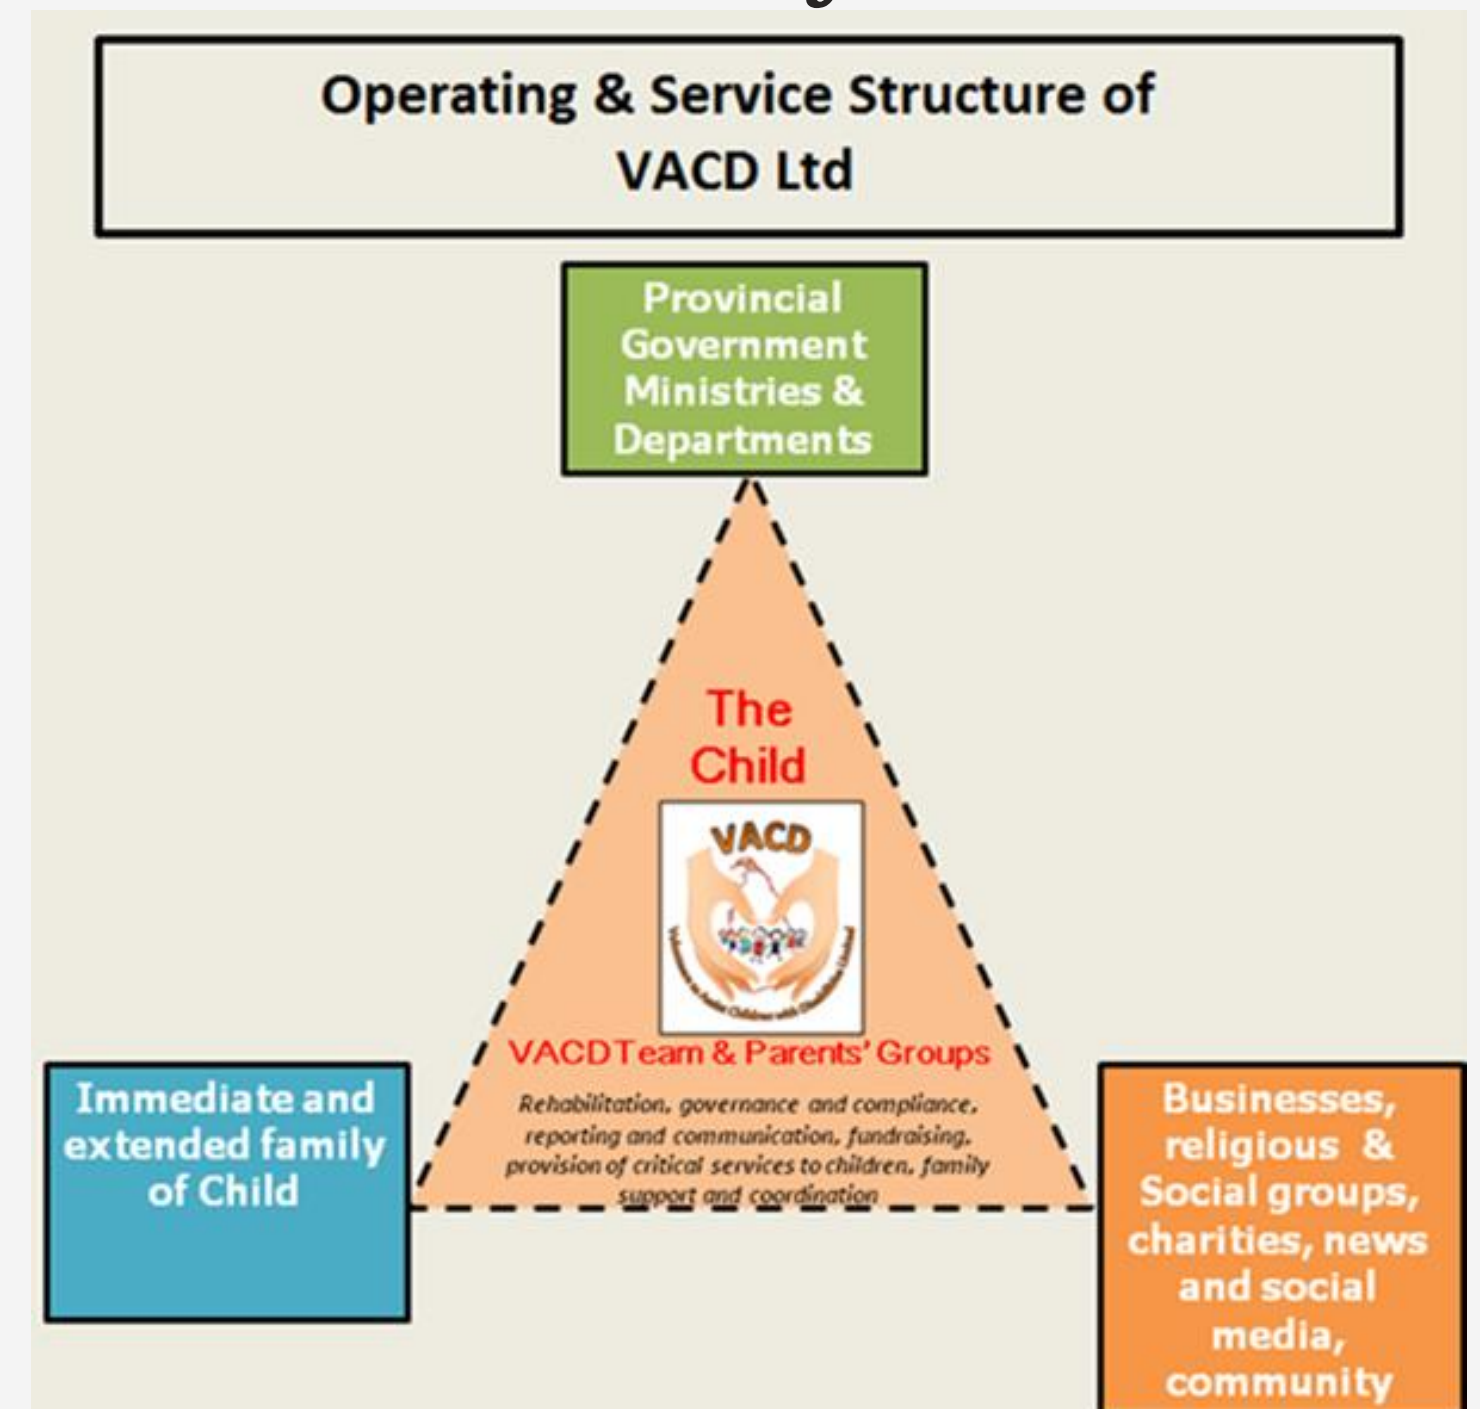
Operating & Service Structure of VACD Ltd

Provincial Government Ministries & Departments

The Child

VACD

VACD Team & Parents' Groups

Rehabilitation, governance and compliance, reporting and communication, fundraising, provision of critical services to children, family support and coordination

Immediate and extended family of Child

Businesses, religious & Social groups, charities, news and social media, community